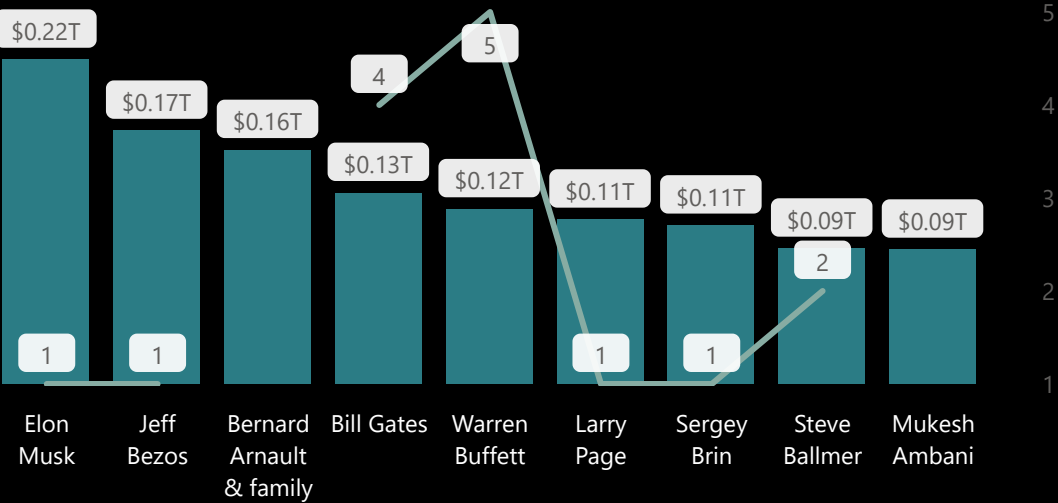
$0.22T
$0.17T
$0.16T
$0.13T
$0.12T
$0.11T
$0.11T
$0.09T
$0.09T
4
5
2
1
1
1
1
5
4
3
2
1
Elon Musk
Jeff Bezos
Bernard Arnault & family
Bill Gates
Warren Buffett
Larry Page
Sergey Brin
Steve Ballmer
Mukesh Ambani